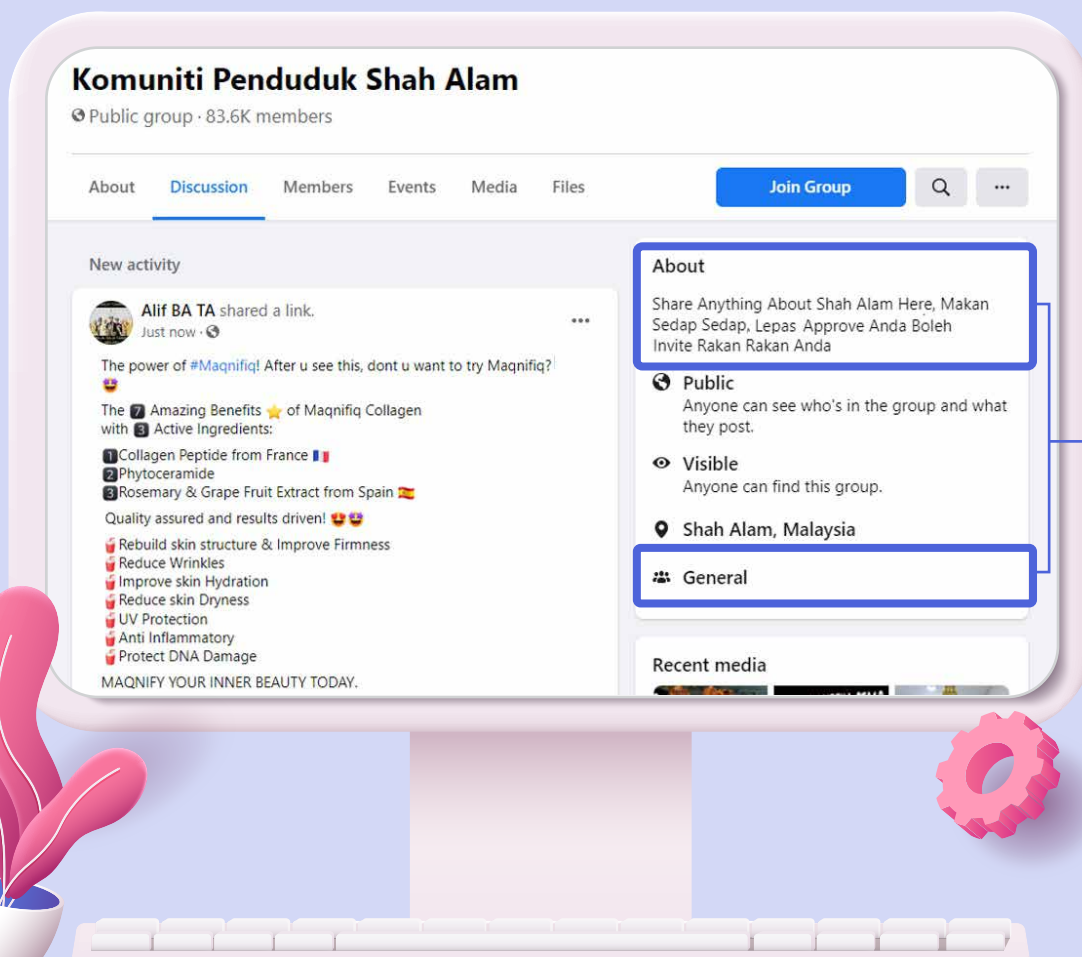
Komuniti Penduduk Shah Alam
Public group · 83.6K members

About Discussion Members Events Media Files

Join Group

New activity

Alif BA TA shared a link.
Just now ·

The power of #Maqnifiq! After u see this, dont u want to try Maqnifiq? 😍

The 7 Amazing Benefits ⭐ of Maqnifiq Collagen with 3 Active Ingredients:

1 Collagen Peptide from France 🇫🇷
2 Phytoceramide
3 Rosemary & Grape Fruit Extract from Spain 🇪🇸

Quality assured and results driven! 😍😍

Rebuild skin structure & Improve Firmness
Reduce Wrinkles
Improve skin Hydration
Reduce skin Dryness
UV Protection
Anti Inflammatory
Protect DNA Damage

MAQNIFY YOUR INNER BEAUTY TODAY.

About
Share Anything About Shah Alam Here, Makan Sedap Sedap, Lepas Approve Anda Boleh Invite Rakan Rakan Anda

Public
Anyone can see who's in the group and what they post.

Visible
Anyone can find this group.

Shah Alam, Malaysia

General

Recent media